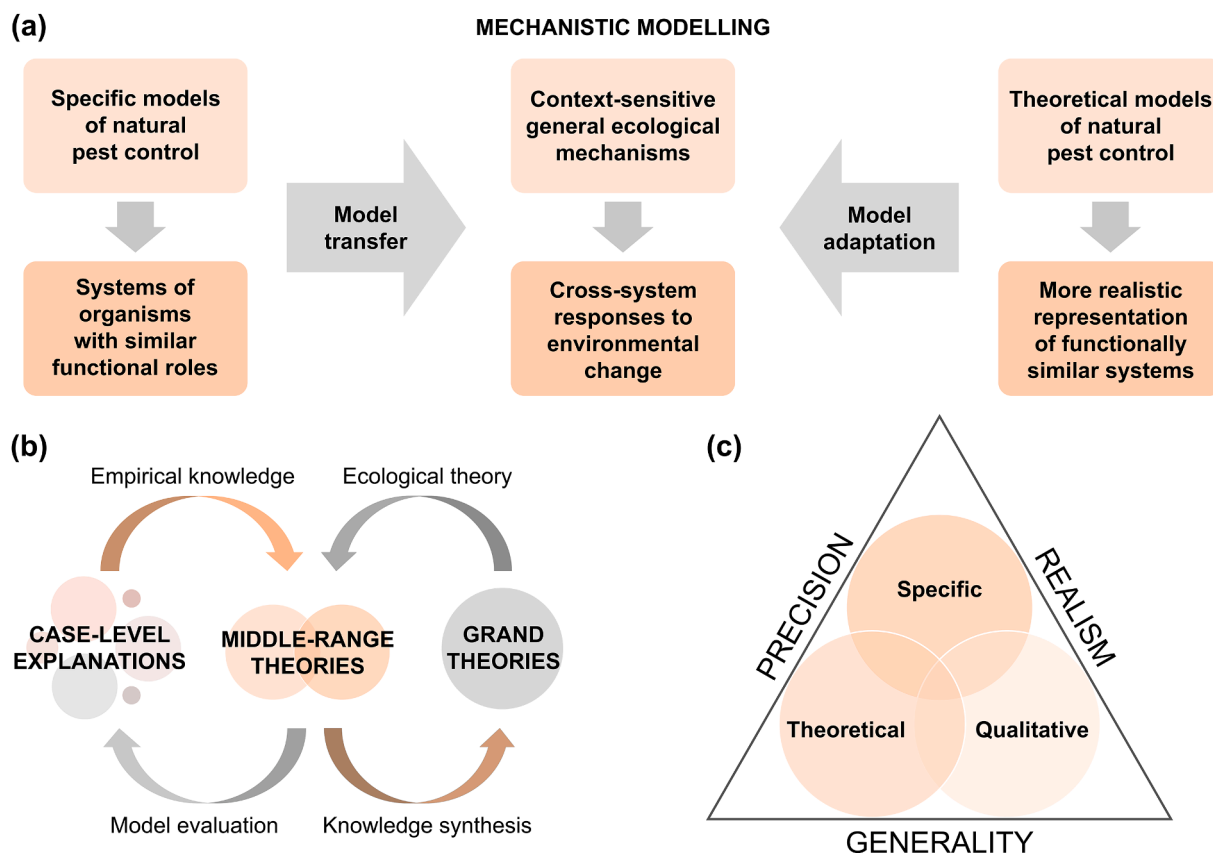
(a)

MECHANISTIC MODELLING

Specific models of natural pest control

Systems of organisms with similar functional roles

Model transfer

Context-sensitive general ecological mechanisms

Cross-system responses to environmental change

Model adaptation

Theoretical models of natural pest control

More realistic representation of functionally similar systems

(b)

Empirical knowledge

Ecological theory

CASE-LEVEL EXPLANATIONS

MIDDLE-RANGE THEORIES

GRAND THEORIES

Model evaluation

Knowledge synthesis

(c)

PRECISION

REALISM

Specific

Theoretical

Qualitative

GENERALITY